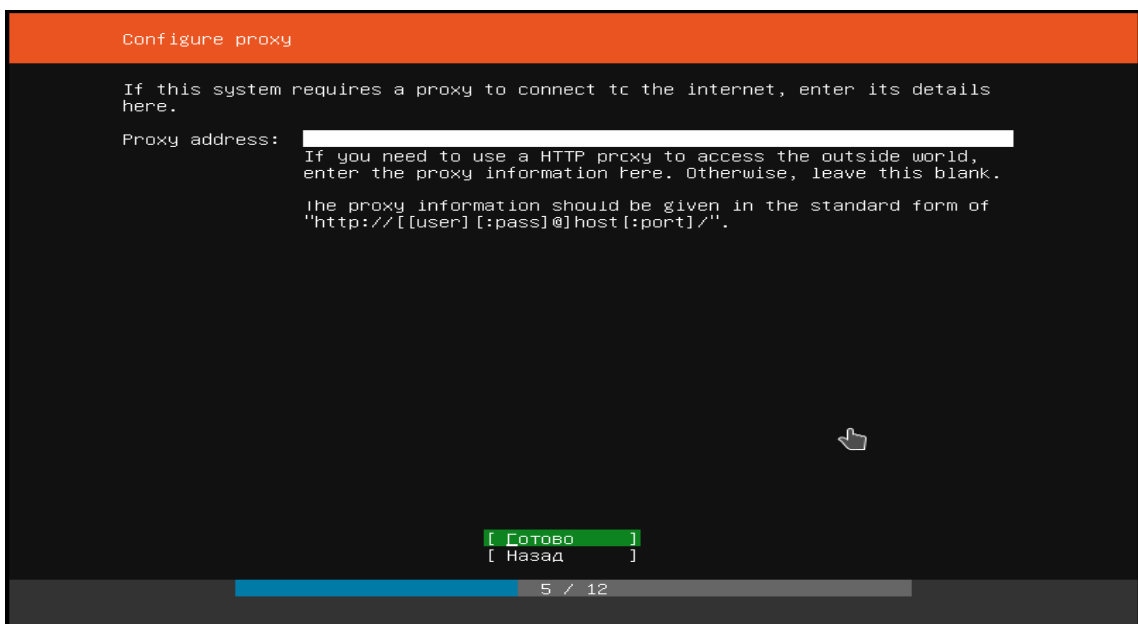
Configure proxy

If this system requires a proxy to connect to the internet, enter its details here.

Proxy address:

If you need to use a HTTP proxy to access the outside world, enter the proxy information here. Otherwise, leave this blank.

The proxy information should be given in the standard form of "http://[[user][:pass]@]host[:port]/".

[ Готово ]
[ Назад ]

5 / 12